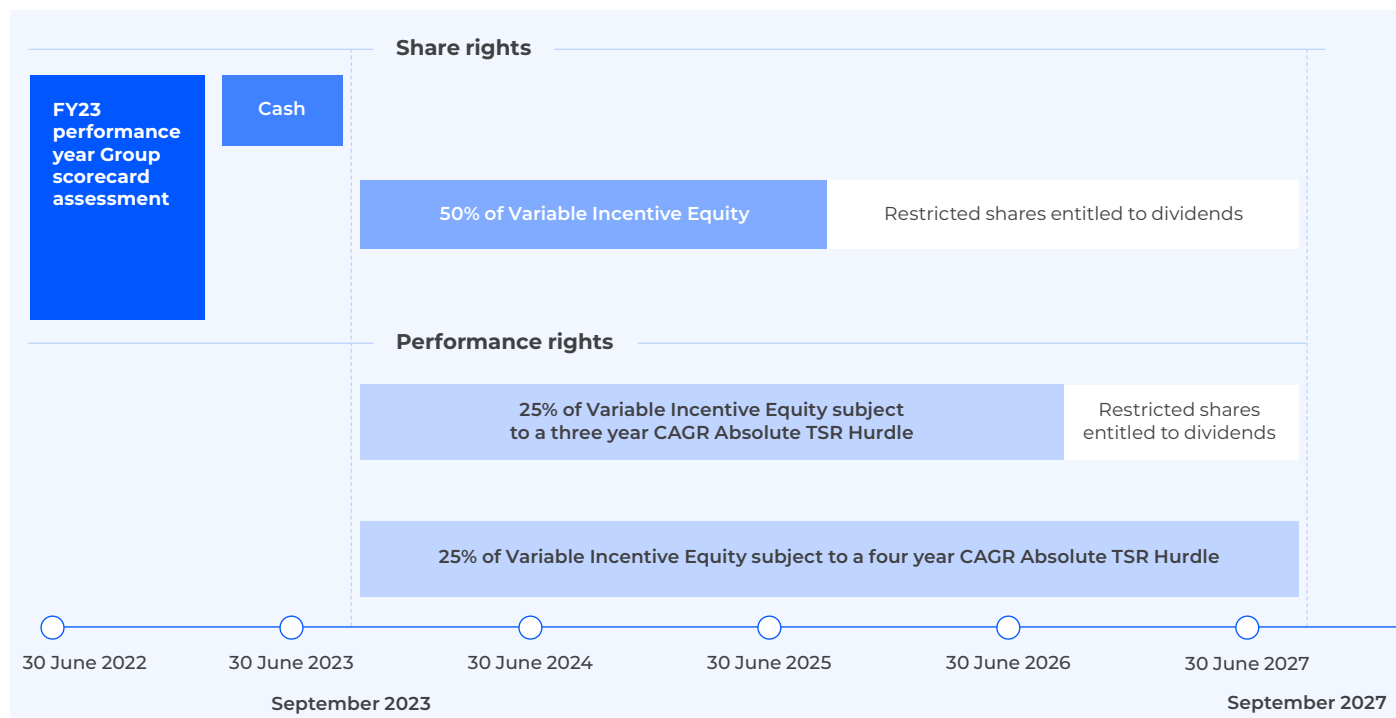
Share rights

FY23 performance year Group scorecard assessment

Cash

50% of Variable Incentive Equity

Restricted shares entitled to dividends

Performance rights

25% of Variable Incentive Equity subject to a three year CAGR Absolute TSR Hurdle

Restricted shares entitled to dividends

25% of Variable Incentive Equity subject to a four year CAGR Absolute TSR Hurdle

30 June 2022

30 June 2023

30 June 2024

30 June 2025

30 June 2026

30 June 2027

September 2023

September 2027